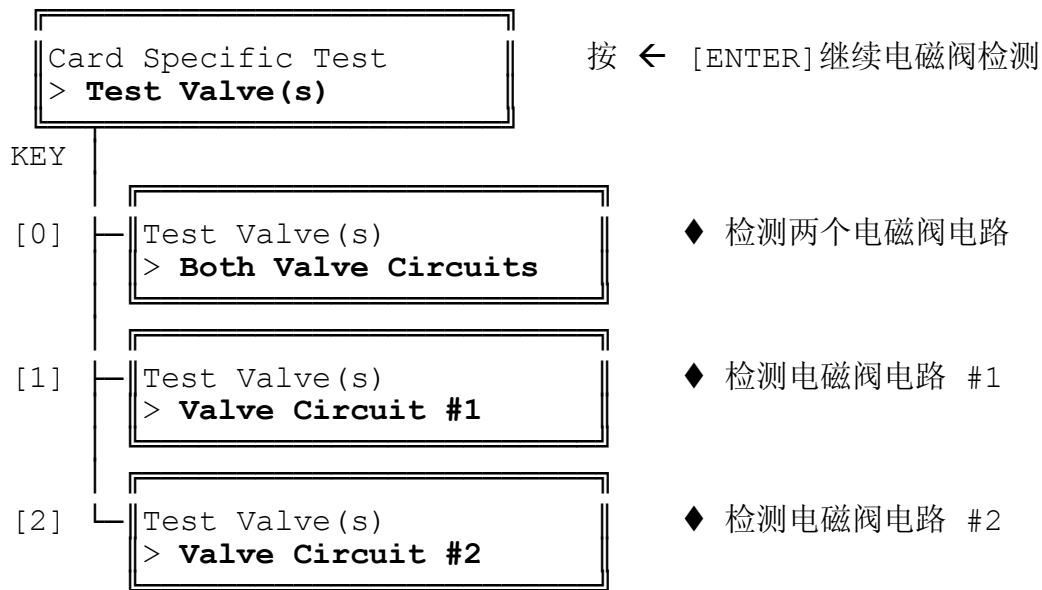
Card Specific Test
> **Test Valve(s)**

按 ← [ENTER]继续电磁阀检测

KEY

[0]

Test Valve(s)
> **Both Valve Circuits**

♦ 检测两个电磁阀电路

[1]

Test Valve(s)
> **Valve Circuit #1**

♦ 检测电磁阀电路 #1

[2]

Test Valve(s)
> **Valve Circuit #2**

♦ 检测电磁阀电路 #2